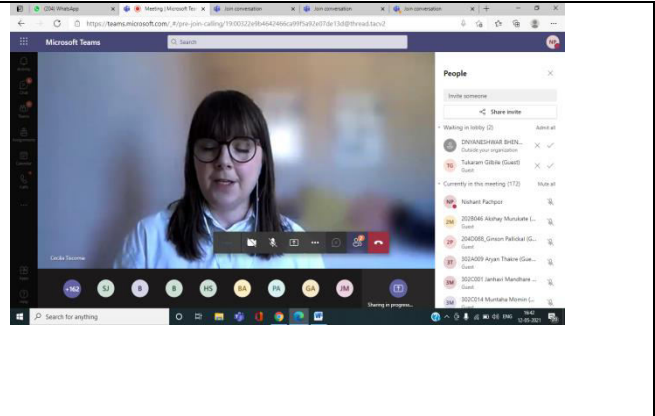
(204) WhatsApp
Meeting | Microsoft Tea
Join conversation
Join conversation
Join conversation

https://teams.microsoft.com/_#/pre-join-calling/19:00322e9b4642466ca99f5a92e07de13d@thread.tacv2

Microsoft Teams
Search
NP

Cecilia Tesorone

+162 SJ B B HS BA PA GA JM
Sharing in progress...

People
Invite someone
Share invite
Waiting in lobby (2)
Admit all
DNYANESHWAR BHEN...
Outside your organization
TG Tukaram Gibile (Guest)
Guest
Currently in this meeting (172)
Mute all
NP Nishant Pachpor
2M 2028046 Akshay Munukate (...
Guest
2P 2040085_Gimson Pallickal (G...
Guest
3T 302A009 Aryan Thakre (Gue...
Guest
3M 302C001 Janhavi Mandhare ...
Guest
3M 302C014 Muntaha Momin (...
Guest

Search for anything
ENG
16:42
12-05-2021